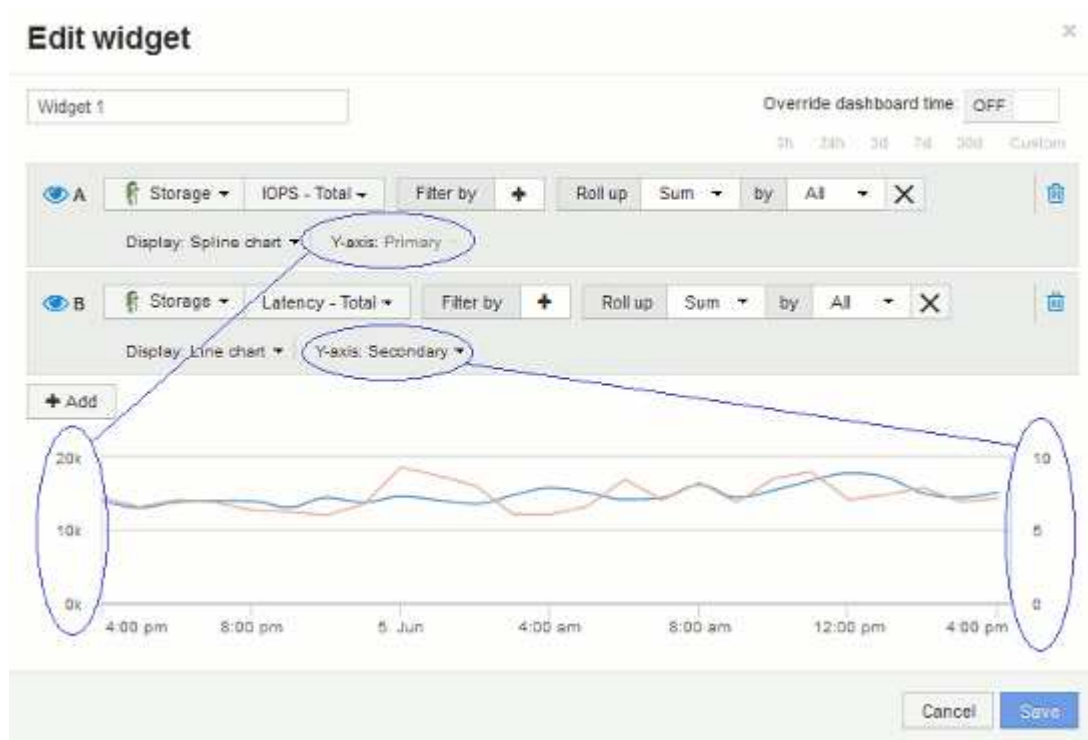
Edit widget

×

Widget 1

Override dashboard time OFF

3h 24h 3d 7d 30d Custom

A Storage ▾ IOPS - Total ▾ Filter by + Roll up Sum ▾ by All ▾ ×

Display: Spline chart ▾ Y-axis: Primary

B Storage ▾ Latency - Total ▾ Filter by + Roll up Sum ▾ by All ▾ ×

Display: Line chart ▾ Y-axis: Secondary ▾

+ Add

20k
10k
0k

10
5
0

4:00 pm 8:00 pm 5. Jun 4:00 am 8:00 am 12:00 pm 4:00 pm

Cancel Save